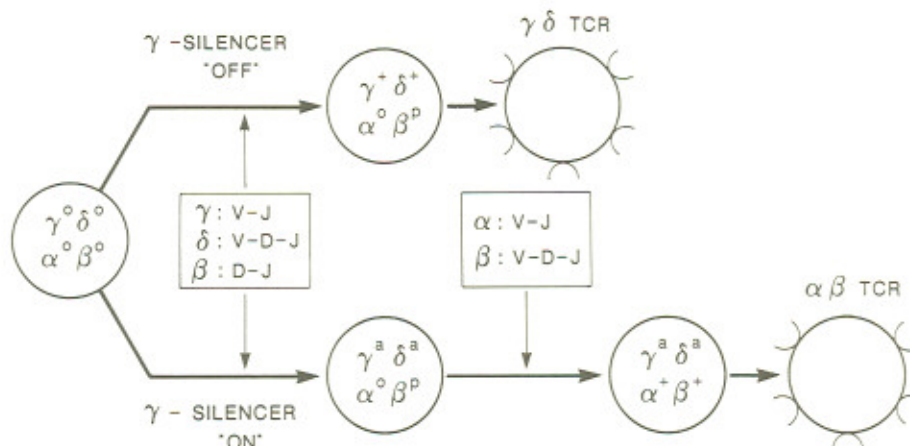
$\gamma$ -SILENCER "OFF"

$\gamma\delta$ TCR

$\gamma^+ \delta^+$
$\alpha^\circ \beta^p$

$\gamma^\circ \delta^\circ$
$\alpha^\circ \beta^\circ$

$\gamma$ : V-J
$\delta$ : V-D-J
$\beta$ : D-J

$\alpha$ : V-J
$\beta$ : V-D-J

$\alpha\beta$ TCR

$\gamma^a \delta^a$
$\alpha^\circ \beta^p$

$\gamma^a \delta^a$
$\alpha^+ \beta^+$

$\gamma$ - SILENCER "ON"